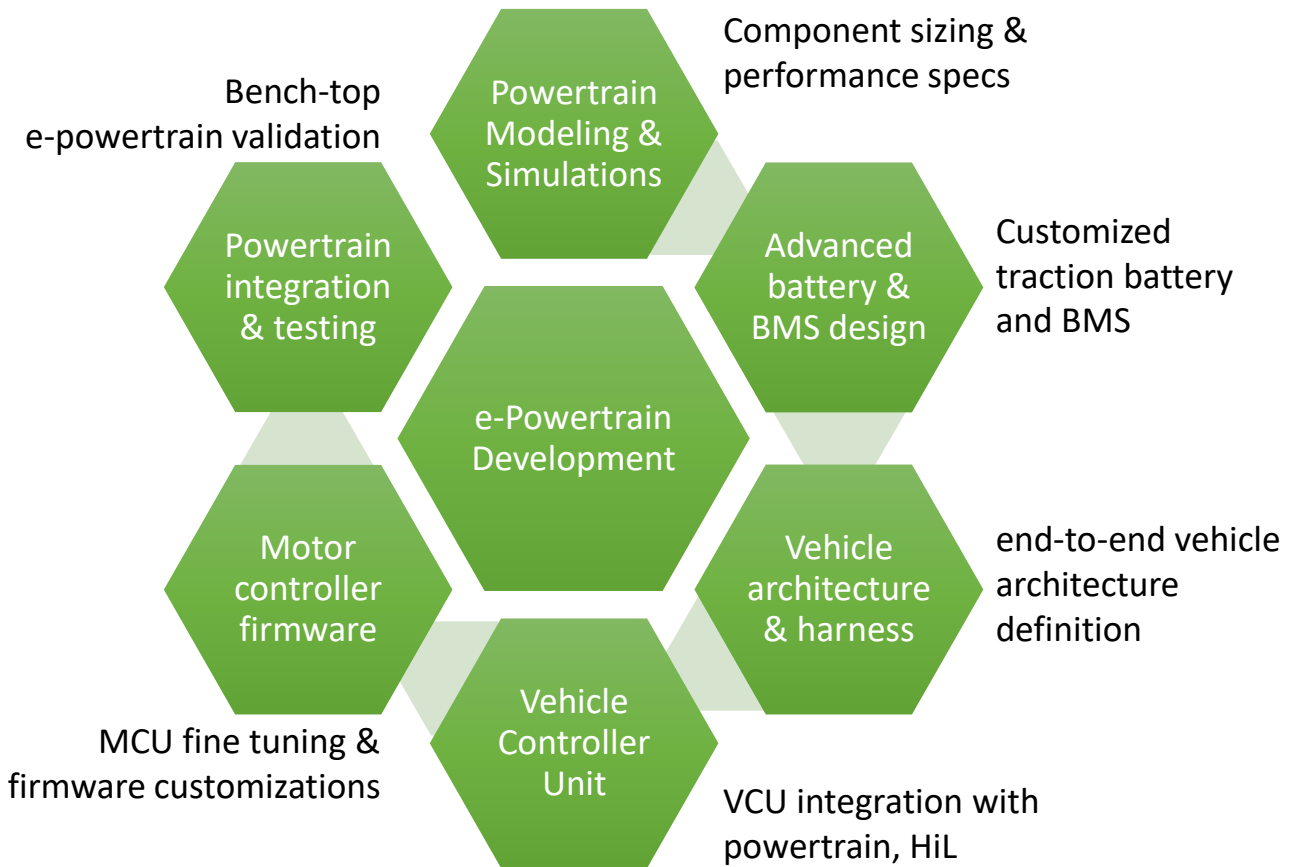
Powertrain Modeling & Simulations

Component sizing & performance specs

Advanced battery & BMS design

Customized traction battery and BMS

Vehicle architecture & harness

end-to-end vehicle architecture definition

Vehicle Controller Unit

VCU integration with powertrain, HiL

Motor controller firmware

MCU fine tuning & firmware customizations

Powertrain integration & testing

Bench-top e-powertrain validation

e-Powertrain Development